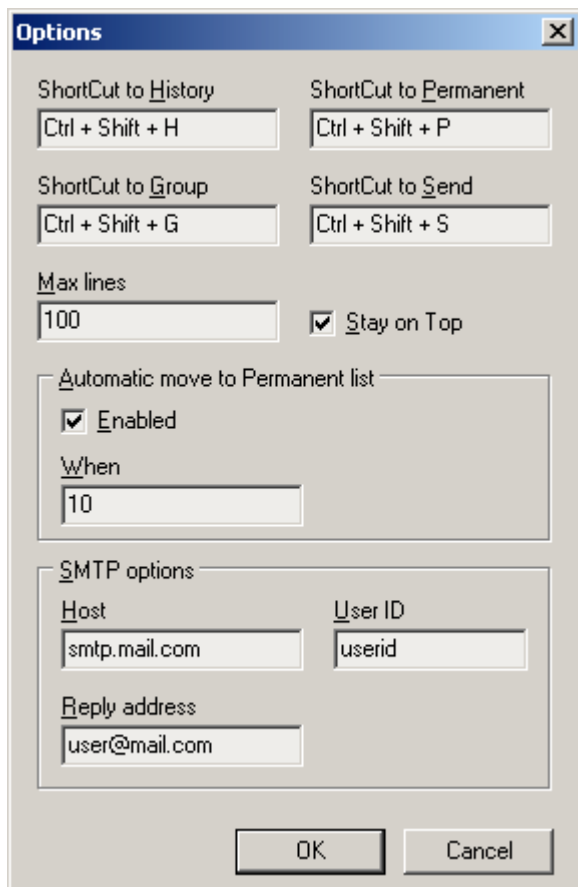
Options

ShortCut to History
Ctrl + Shift + H

ShortCut to Permanent
Ctrl + Shift + P

ShortCut to Group
Ctrl + Shift + G

ShortCut to Send
Ctrl + Shift + S

Max lines
100

Stay on Top

Automatic move to Permanent list

Enabled

When
10

SMTP options

Host
smtp.mail.com

User ID
userid

Reply address
user@mail.com

OK

Cancel